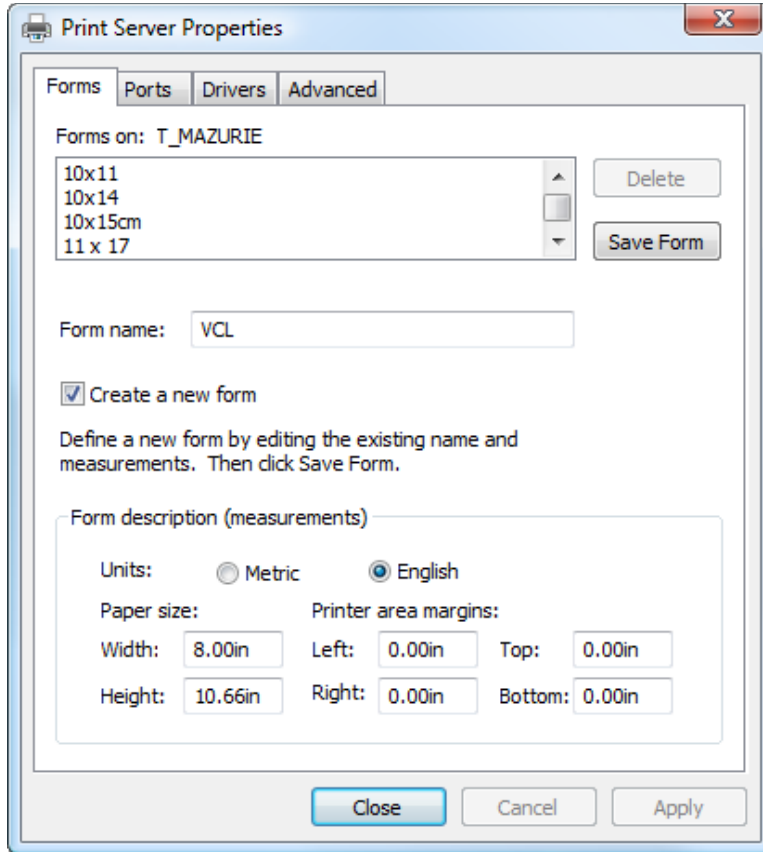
Print Server Properties

Forms | Ports | Drivers | Advanced

Forms on: T_MAZURIE

10x11
10x14
10x15cm
11 x 17

Delete

Save Form

Form name: VCL

Create a new form

Define a new form by editing the existing name and measurements. Then click Save Form.

Form description (measurements)

Units: Metric English

Paper size:

Printer area margins:

Width: 8.00in

Left: 0.00in

Top: 0.00in

Height: 10.66in

Right: 0.00in

Bottom: 0.00in

Close

Cancel

Apply